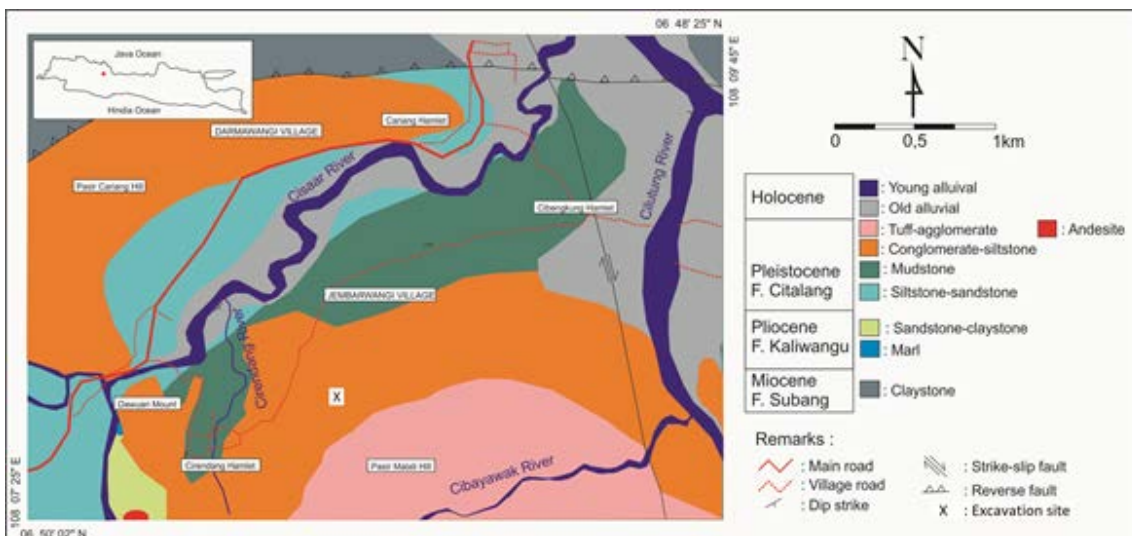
06 48' 25" N

Java Ocean

Hindia Ocean

108 09' 45" E

DARMAWANGI VILLAGE

Canang Hamlet

Pasir Canang Hill

Cisaar River

Cibengkung Hamlet

Cilutung River

JEMBARWANGI VILLAGE

Cirendang River

Dawuan Mount

X

Cirendang Hamlet

Pasir Malati Hill

Cibayawak River

108 07' 29" E

06 50' 02" N

N

0 0,5 1km

| Holocene | : Young alluvial |
|---|---|
| | : Old alluvial |
| Pleistocene F. Citalang | : Tuff-agglomerate |
| | : Conglomerate-siltstone |
| | : Mudstone |
| | : Siltstone-sandstone |
| Pliocene F. Kaliwangu | : Sandstone-claystone |
| | : Marl |
| Miocene F. Subang | : Claystone |

: Andesite

Remarks :

: Main road

: Village road

: Dip strike

: Strike-slip fault

: Reverse fault

X : Excavation site